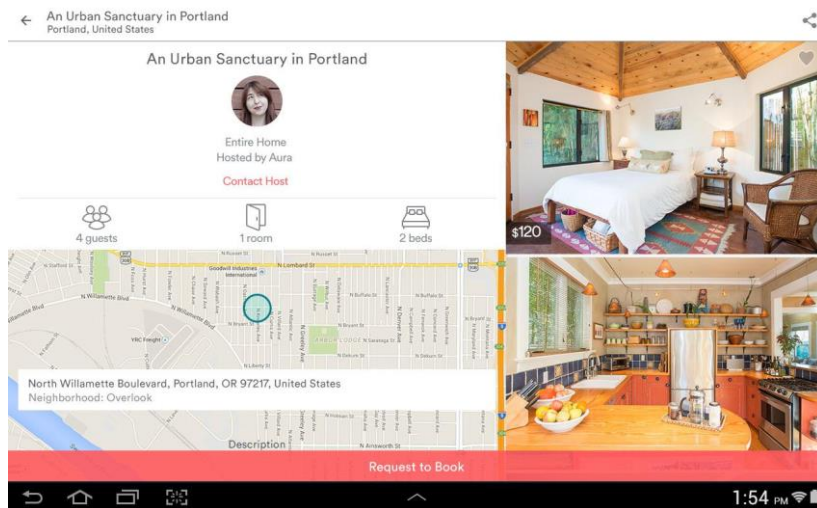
An Urban Sanctuary in Portland
Portland, United States

An Urban Sanctuary in Portland

Entire Home
Hosted by Aura

Contact Host

4 guests
1 room
2 beds

$120

N Lombard St
N Willamette Blvd
Goodwill Industries International
N Russet St
N Buffalo St
N Bryant St
N Saratoga St
N Dekum St
N Liberty St
ARBOR LODGE
YRC Freight

North Willamette Boulevard, Portland, OR 97217, United States
Neighborhood: Overlook

N Ainsworth St

Description

Request to Book

1:54 PM